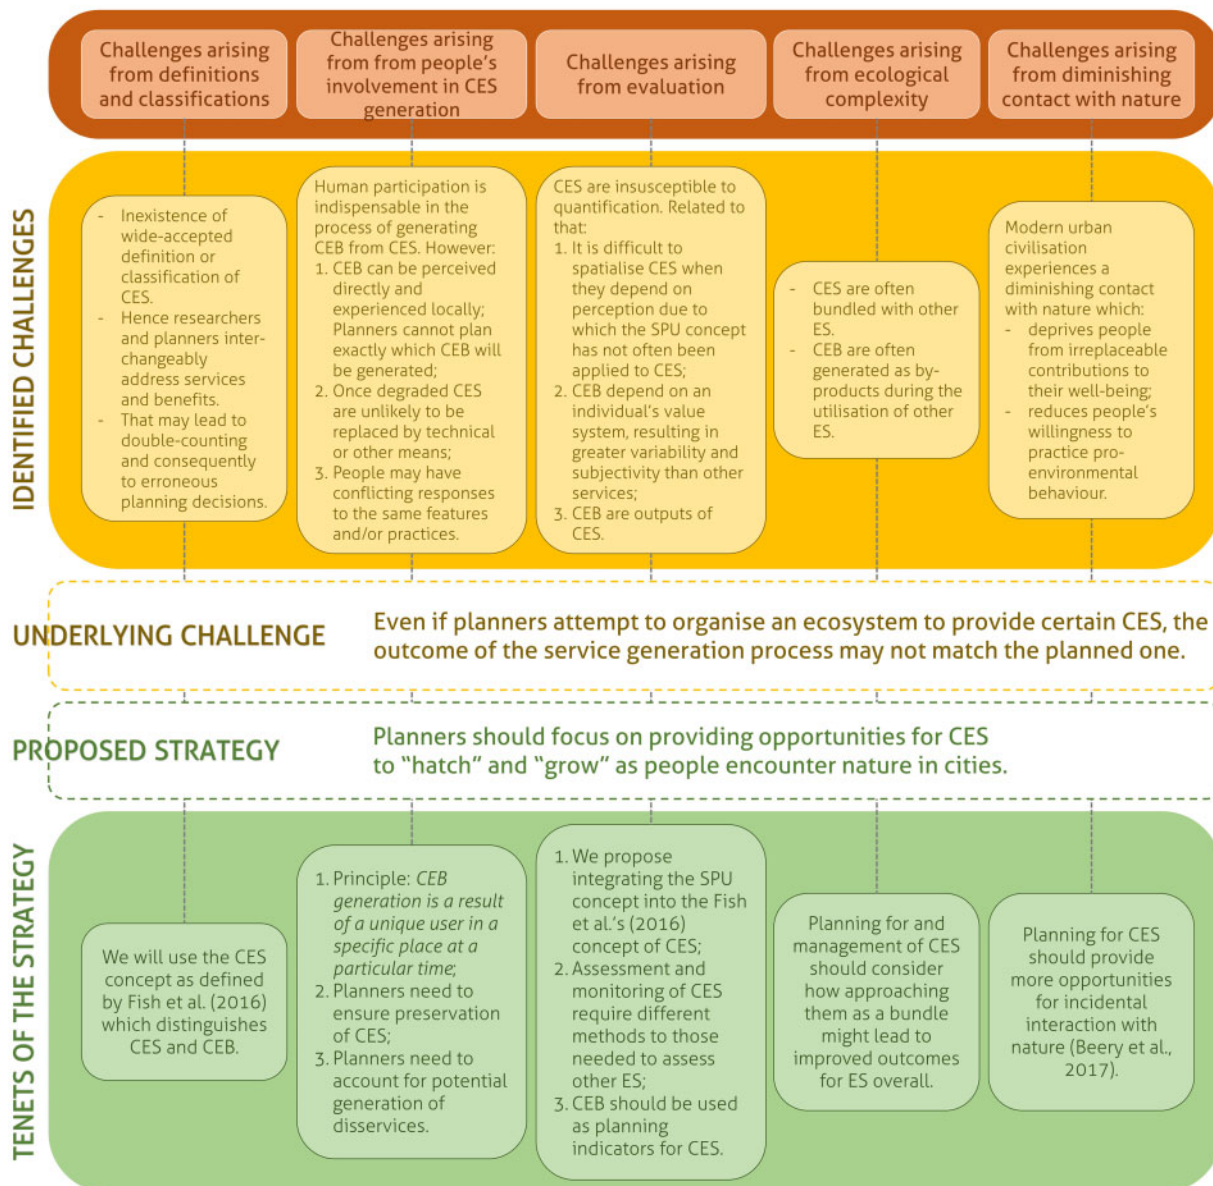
Challenges arising from definitions and classifications

Challenges arising from from people's involvement in CES generation

Challenges arising from evaluation

Challenges arising from ecological complexity

Challenges arising from diminishing contact with nature

IDENTIFIED CHALLENGES

- Inexistence of wide-accepted definition or classification of CES.
- Hence researchers and planners interchangeably address services and benefits.
- That may lead to double-counting and consequently to erroneous planning decisions.

Human participation is indispensable in the process of generating CEB from CES. However:
1. CEB can be perceived directly and experienced locally; Planners cannot plan exactly which CEB will be generated;
2. Once degraded CES are unlikely to be replaced by technical or other means;
3. People may have conflicting responses to the same features and/or practices.

CES are insusceptible to quantification. Related to that:
1. It is difficult to spatialise CES when they depend on perception due to which the SPU concept has not often been applied to CES;
2. CEB depend on an individual's value system, resulting in greater variability and subjectivity than other services;
3. CEB are outputs of CES.

- CES are often bundled with other ES.
- CEB are often generated as by-products during the utilisation of other ES.

Modern urban civilisation experiences a diminishing contact with nature which:
- deprives people from irreplaceable contributions to their well-being;
- reduces people's willingness to practice pro-environmental behaviour.

UNDERLYING CHALLENGE

Even if planners attempt to organise an ecosystem to provide certain CES, the outcome of the service generation process may not match the planned one.

PROPOSED STRATEGY

Planners should focus on providing opportunities for CES to "hatch" and "grow" as people encounter nature in cities.

TENETS OF THE STRATEGY

We will use the CES concept as defined by Fish et al. (2016) which distinguishes CES and CEB.

1. Principle: *CEB generation is a result of a unique user in a specific place at a particular time*;
2. Planners need to ensure preservation of CES;
3. Planners need to account for potential generation of disservices.

1. We propose integrating the SPU concept into the Fish et al.'s (2016) concept of CES;
2. Assessment and monitoring of CES require different methods to those needed to assess other ES;
3. CEB should be used as planning indicators for CES.

Planning for and management of CES should consider how approaching them as a bundle might lead to improved outcomes for ES overall.

Planning for CES should provide more opportunities for incidental interaction with nature (Beery et al., 2017).